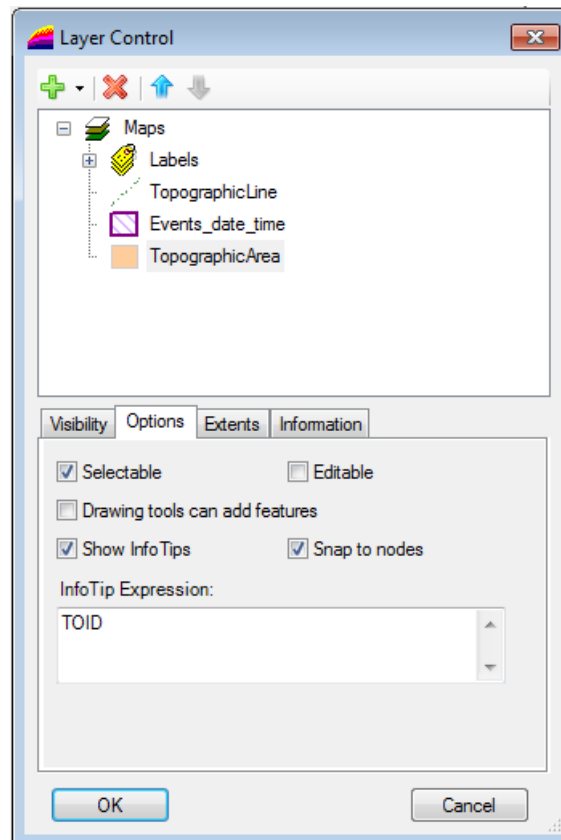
Layer Control

Maps
Labels
TopographicLine
Events_date_time
TopographicArea

Visibility
Options
Extents
Information

Selectable
Editable
Drawing tools can add features
Show InfoTips
Snap to nodes
InfoTip Expression:
TOID

OK
Cancel